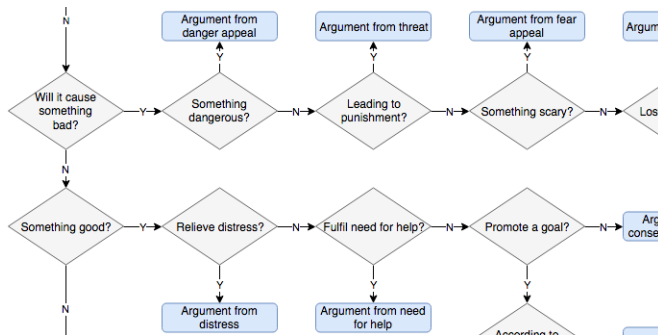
N

Argument from danger appeal

Argument from threat

Argument from fear appeal

Argum

Y

Y

Y

Will it cause something bad?

Y

Something dangerous?

N

Leading to punishment?

N

Something scary?

N

Los

N

Something good?

Y

Relieve distress?

N

Fulfil need for help?

N

Promote a goal?

N

Arg conse

Y

Y

Y

N

Argument from distress

Argument from need for help

According to